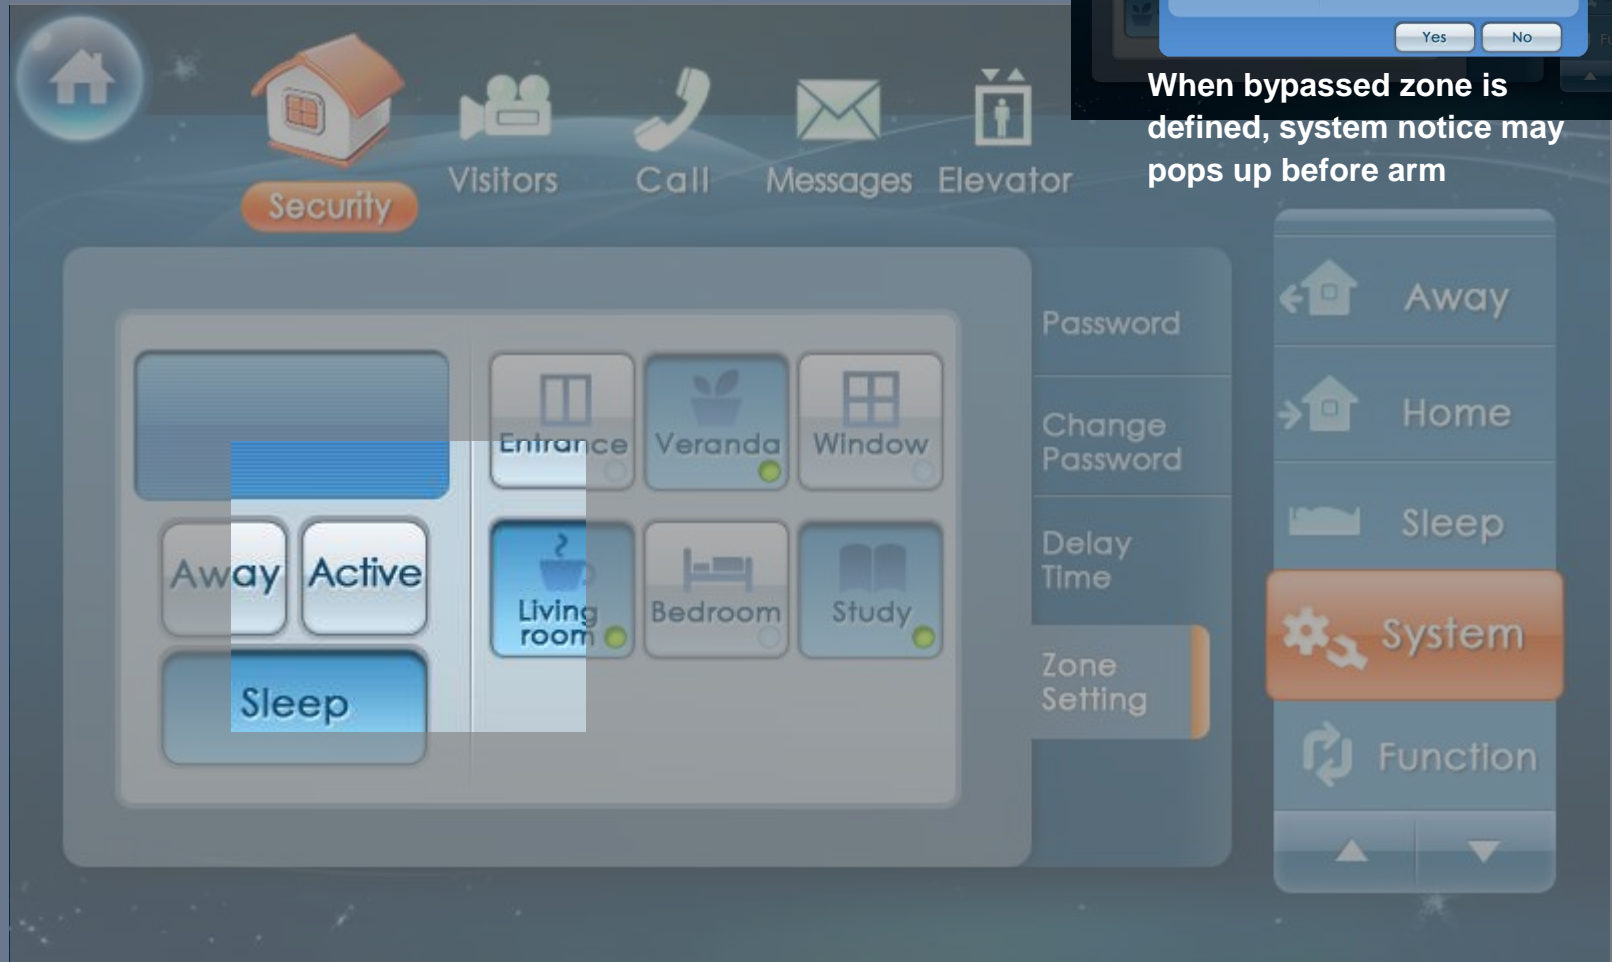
Yes No

When bypassed zone is defined, system notice may pops up before arm

Security Visitors Call Messages Elevator

Away Active

Sleep

Entrance Veranda Window

Living room Bedroom Study

Password

Change Password

Delay Time

Zone Setting

Away

Home

Sleep

System

Function